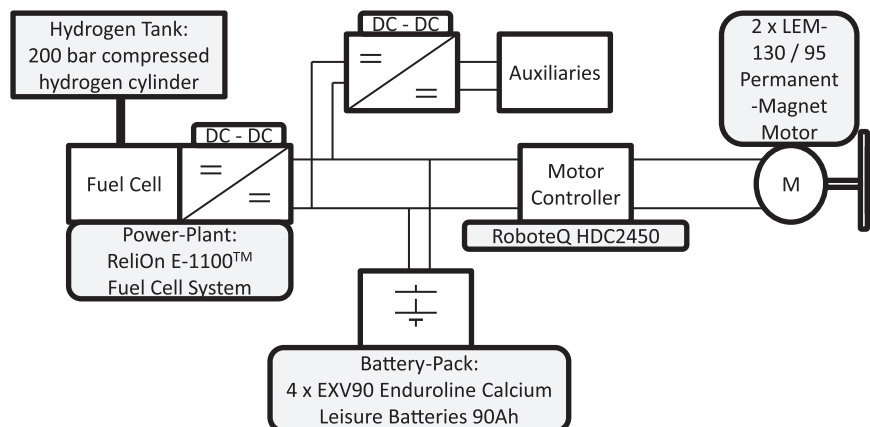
Hydrogen Tank:
200 bar compressed hydrogen cylinder

DC - DC

=

=

Auxiliaries

2 x LEM-130 / 95 Permanent -Magnet Motor

DC - DC

Fuel Cell

=

=

Motor Controller

M

Power-Plant:
ReliOn E-1100$^{TM}$
Fuel Cell System

RoboteQ HDC2450

Battery-Pack:
4 x EXV90 Enduroline Calcium Leisure Batteries 90Ah